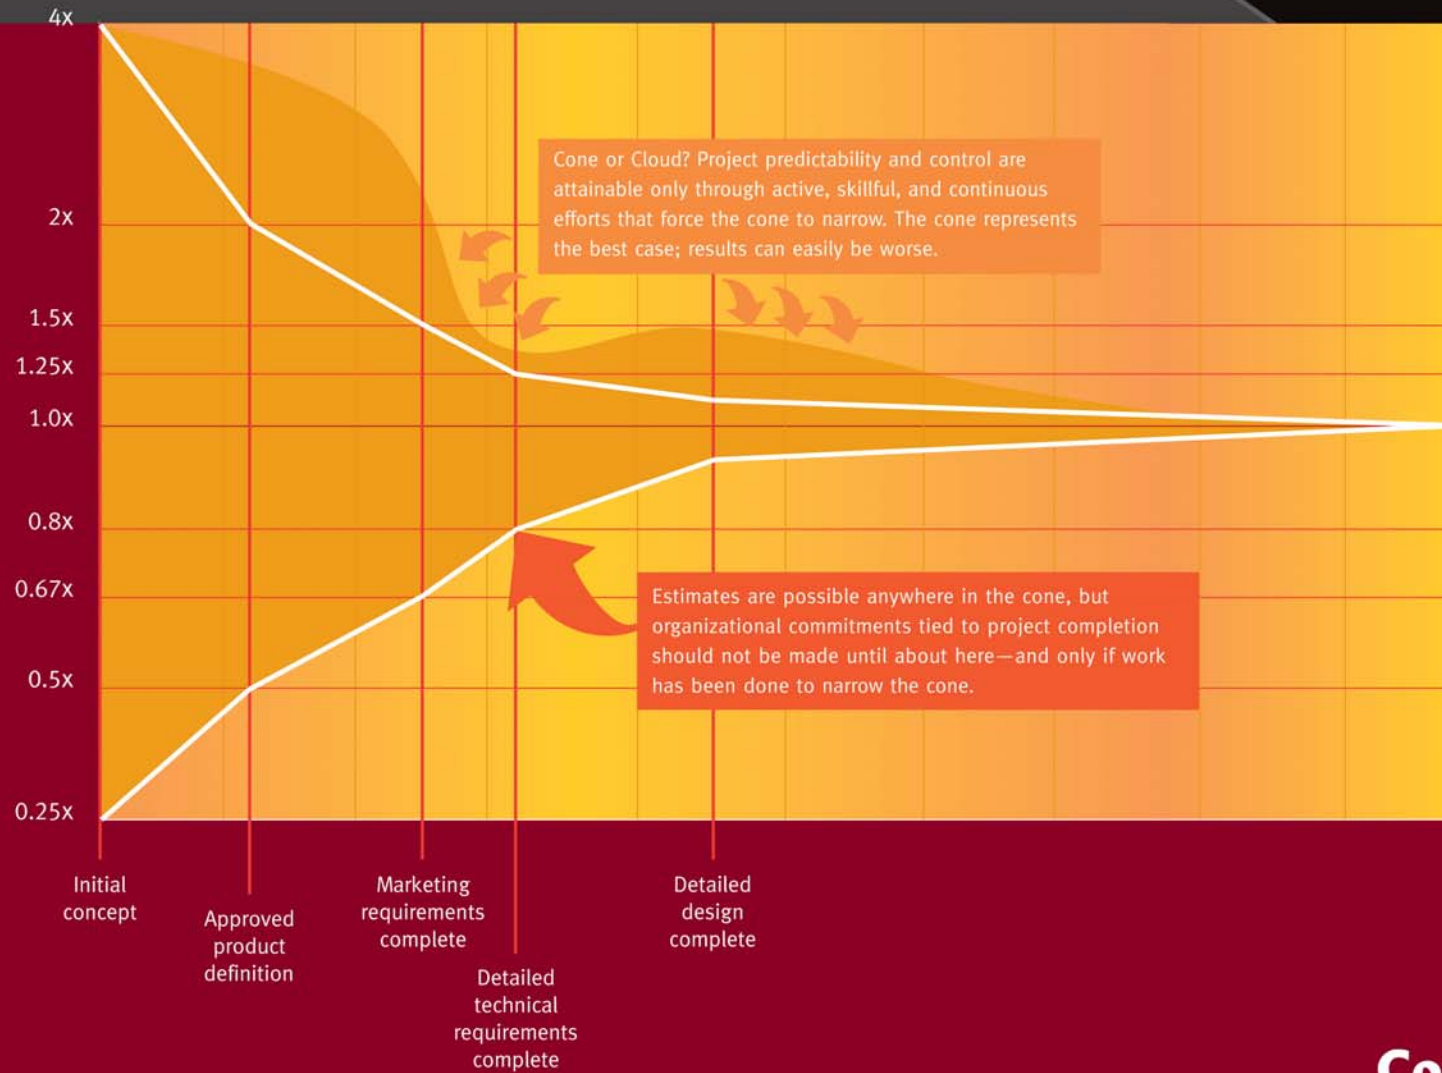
4x

2x

1.5x

1.25x

1.0x

0.8x

0.67x

0.5x

0.25x

Cone or Cloud? Project predictability and control are attainable only through active, skillful, and continuous efforts that force the cone to narrow. The cone represents the best case; results can easily be worse.

Estimates are possible anywhere in the cone, but organizational commitments tied to project completion should not be made until about here—and only if work has been done to narrow the cone.

Initial concept

Approved product definition

Marketing requirements complete

Detailed technical requirements complete

Detailed design complete

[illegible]